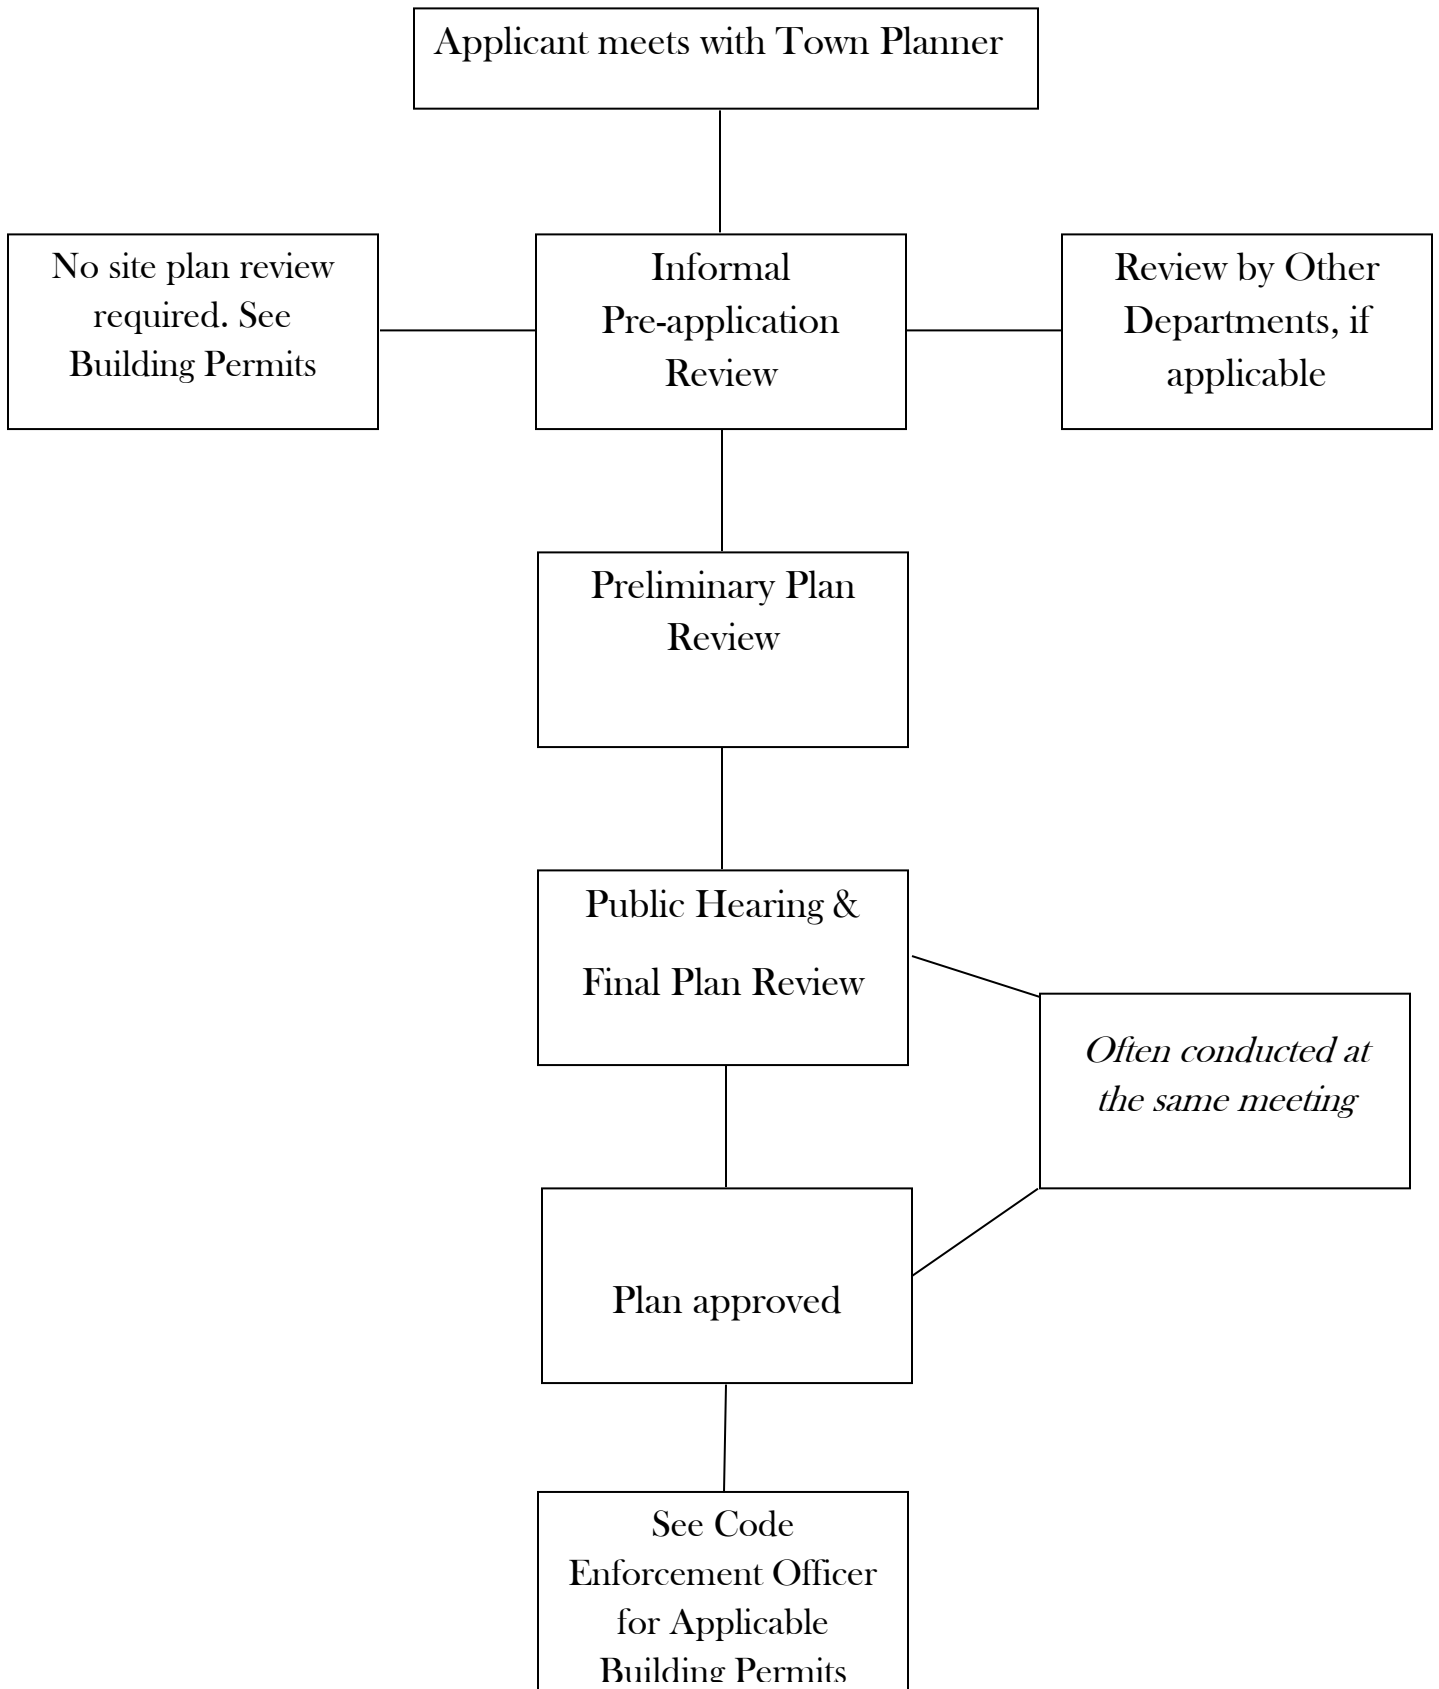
Applicant meets with Town Planner

No site plan review required. See Building Permits

Informal Pre-application Review

Review by Other Departments, if applicable

Preliminary Plan Review

Public Hearing &

Final Plan Review

*Often conducted at the same meeting*

Plan approved

See Code Enforcement Officer for Applicable Building Permits